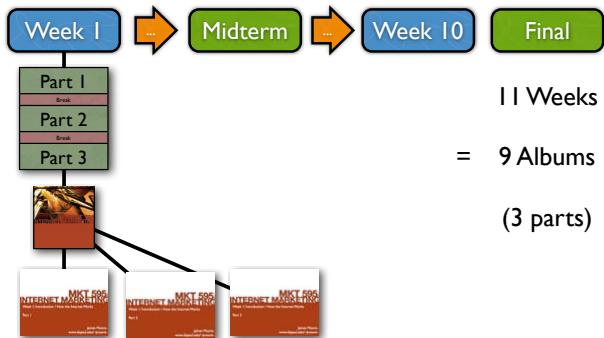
Week 1

...

Midterm

...

Week 10

Final

Part 1

Break

Part 2

Break

Part 3

11 Weeks

= 9 Albums

(3 parts)

MKT 595
INTERNET MARKETING
Week 1 Introduction / How the Internet Works
Part 1

MKT 595
INTERNET MARKETING
Week 1 Introduction / How the Internet Works
Part 2

MKT 595
INTERNET MARKETING
Week 1 Introduction / How the Internet Works
Part 3